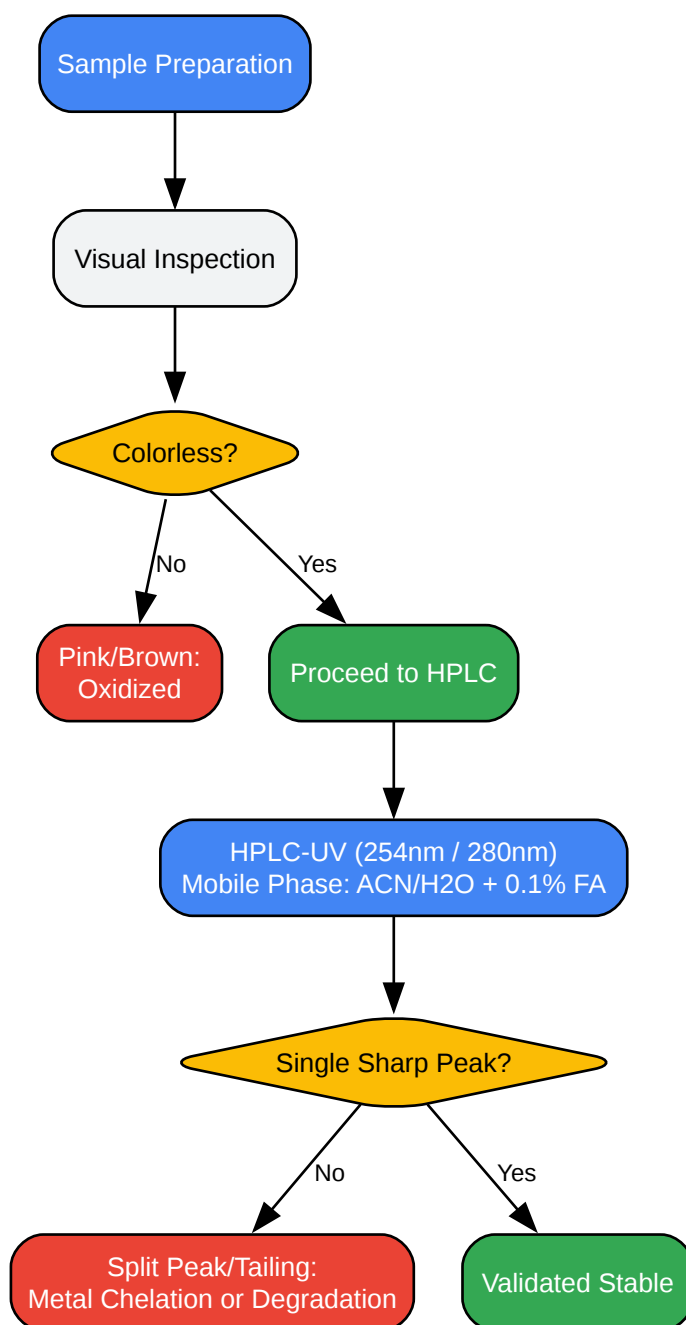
Sample Preparation

Visual Inspection

Colorless?

No

Yes

Pink/Brown: Oxidized

Proceed to HPLC

HPLC-UV (254nm / 280nm)
Mobile Phase: ACN/H2O + 0.1% FA

Single Sharp Peak?

No

Yes

Split Peak/Tailing: Metal Chelation or Degradation

Validated Stable